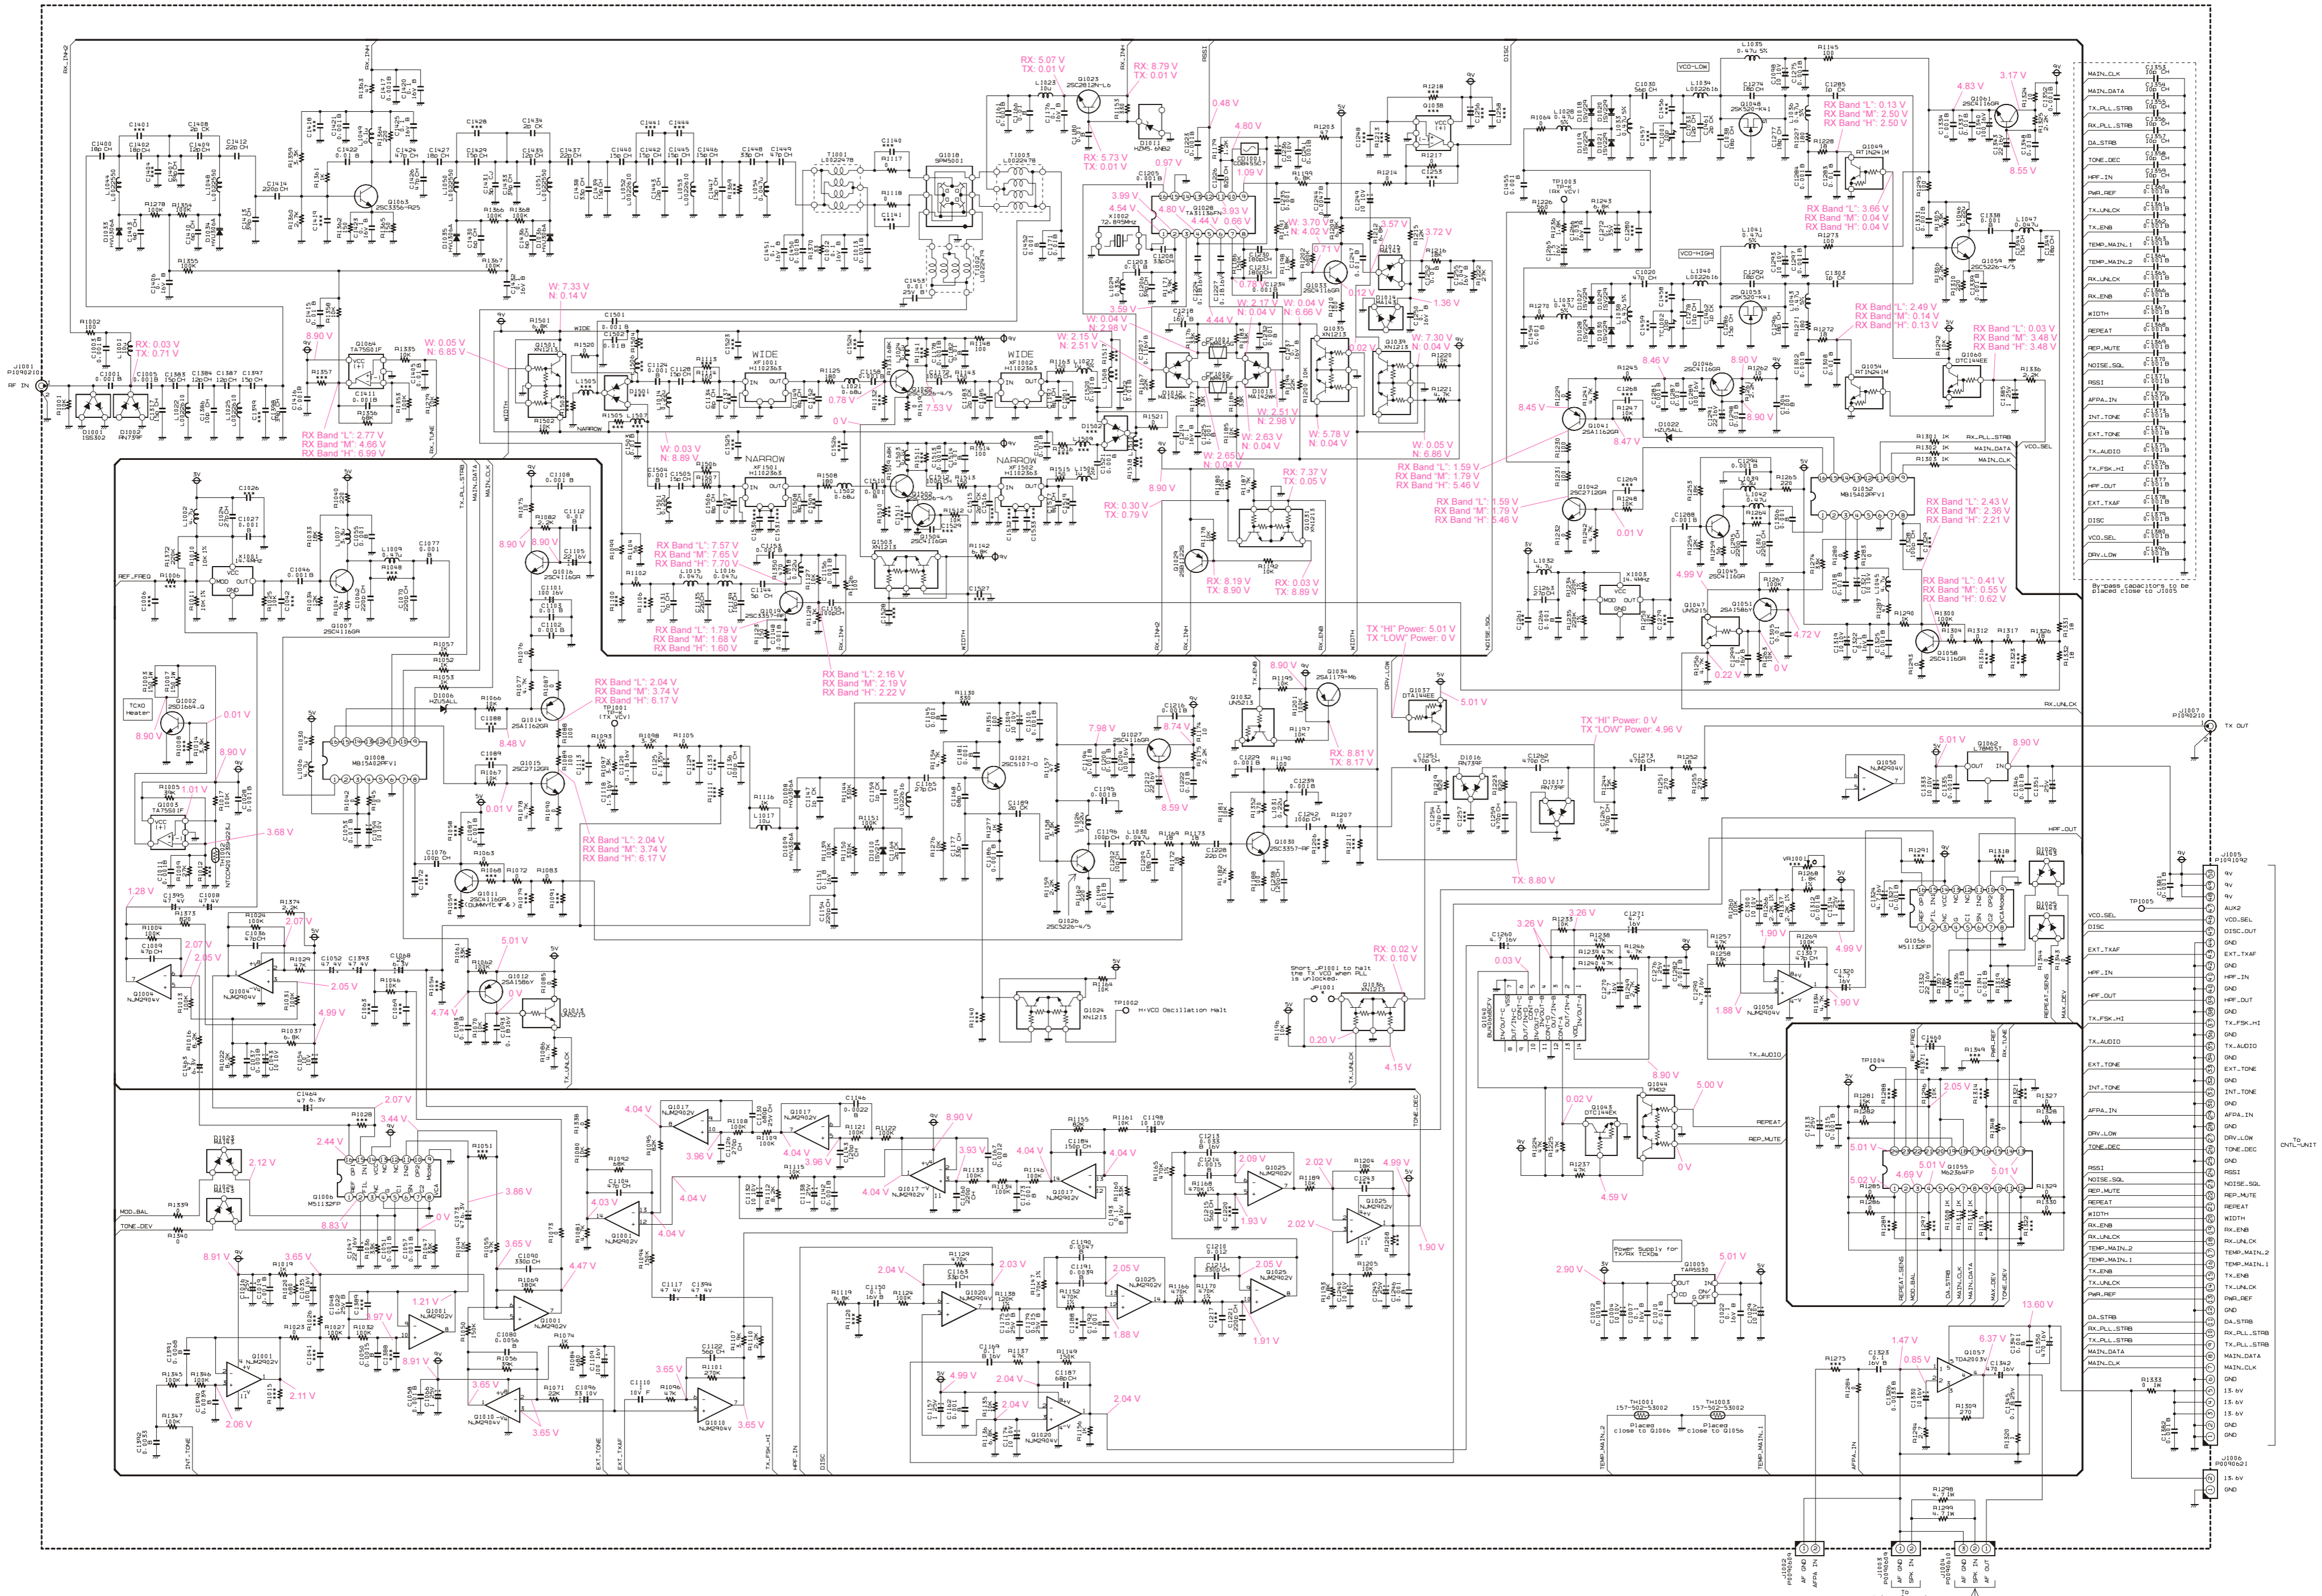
RX: 5.07 V
TX: 0.01 V

RX: 8.79 V
TX: 0.01 V

0.48 V

4.80 V

RX: 5.73 V
TX: 0.01 V

0.97 V

1.09 V

3.99 V
4.54 V

4.80 V

4.44 V 0.66 V
3.93 V

W: 3.70 V
N: 4.02 V

3.57 V

3.72 V

0.71 V

0.12 V

1.36 V

W: 2.17 V
N: 0.04 V

W: 0.04 V
N: 6.66 V

3.59 V

4.44 V

W: 7.33 V
N: 0.14 V

W: 0.05 V
N: 6.85 V

8.90 V

RX: 0.03 V
TX: 0.71 V

RX Band "L": 2.77 V
RX Band "M": 4.66 V
RX Band "H": 6.99 V

W: 0.04 V
N: 2.98 V

W: 2.15 V
N: 2.51 V

0.78 V

7.53 V

0 V

W: 2.51 V
N: 2.98 V

W: 2.63 V
N: 0.04 V

W: 2.65 V
N: 0.04 V

W: 5.78 V
N: 0.04 V

W: 7.30 V
N: 0.04 V

0.02 V

W: 0.05 V
N: 6.86 V

W: 0.03 V
N: 8.89 V

RX: 7.37 V
TX: 0.05 V

8.90 V

RX: 0.30 V
TX: 0.79 V

8.90 V

8.90 V

RX Band "L": 7.57 V
RX Band "M": 7.65 V
RX Band "H": 7.70 V

RX Band "L": 1.79 V
RX Band "M": 1.68 V
RX Band "H": 1.60 V

RX: 8.19 V
TX: 8.90 V

RX: 0.03 V
TX: 8.89 V

TX "HI" Power: 5.01 V
TX "LOW" Power: 0 V

RX Band "L": 2.16 V
RX Band "M": 2.19 V
RX Band "H": 2.22 V

RX Band "L": 2.04 V
RX Band "M": 3.74 V
RX Band "H": 6.17 V

0.01 V

8.90 V

8.90 V

8.48 V

7.98 V

8.74 V

8.59 V

RX: 8.81 V
TX: 8.17 V

8.90 V

5.01 V

0.01 V

1.01 V

3.68 V

RX Band "L": 2.04 V
RX Band "M": 3.74 V
RX Band "H": 6.17 V

1.28 V

2.07 V

2.07 V

2.05 V

2.05 V

4.99 V

5.01 V

4.74 V

0 V

TX: 8.80 V

4.83 V

3.17 V

8.55 V

RX Band "L": 0.13 V
RX Band "M": 2.50 V
RX Band "H": 2.50 V

RX Band "L": 3.66 V
RX Band "M": 0.04 V
RX Band "H": 0.04 V

RX Band "L": 2.49 V
RX Band "M": 0.14 V
RX Band "H": 0.13 V

RX Band "L": 0.03 V
RX Band "M": 3.48 V
RX Band "H": 3.48 V

8.46 V

8.90 V

8.90 V

8.45 V

8.47 V

RX Band "L": 1.59 V
RX Band "M": 1.79 V
RX Band "H": 5.46 V

RX Band "L": 1.59 V
RX Band "M": 1.79 V
RX Band "H": 5.46 V

RX Band "L": 2.43 V
RX Band "M": 2.36 V
RX Band "H": 2.21 V

0.01 V

4.99 V

RX Band "L": 0.41 V
RX Band "M": 0.55 V
RX Band "H": 0.62 V

4.72 V

0.22 V

0 V

TX "HI" Power: 0 V
TX "LOW" Power: 4.96 V

5.01 V

8.90 V

3.26 V

3.26 V

0.03 V

1.90 V

4.99 V

1.88 V

1.90 V

RX: 0.02 V
TX: 0.10 V

0.20 V

4.15 V

8.90 V

5.00 V

0.02 V

0 V

4.59 V

2.05 V

5.01 V

4.69 V

5.01 V

5.01 V

5.02 V

2.07 V

3.44 V

2.44 V

2.12 V

3.86 V

0 V

8.83 V

4.04 V

3.96 V

4.04 V

4.03 V

4.04 V

3.96 V

8.90 V

3.93 V

4.04 V

4.04 V

4.04 V

2.09 V

2.02 V

4.99 V

1.93 V

2.02 V

1.90 V

8.91 V

3.65 V

8.97 V

1.21 V

8.91 V

2.11 V

2.06 V

3.65 V

4.47 V

3.65 V

3.65 V

3.65 V

2.04 V

2.03 V

2.05 V

2.05 V

1.88 V

1.91 V

2.90 V

5.01 V

4.99 V

2.04 V

2.04 V

2.04 V

13.60 V

1.47 V

0.85 V

6.37 V

WIDE
XF1001
NARROW
XF1501
WIDE
XF1002
NARROW
XF1502

VCO-LOW
VCO-HIGH

RF IN
J1001
TX OUT
J1007
J1005
J1006

TCXO Heater

Short JP1001 to halt the TX VCO when PLL is unlocked.

H:VCO Oscillation Halt

Power Supply for TX/RX TCXOs

Placed close to Q1006
Placed close to Q1056

By-pass capacitors to be placed close to J1005

MAIN_CLK
MAIN_DATA
TX_PLL_STRB
RX_PLL_STRB
DA_STRB
TONE_DEC
HPF_IN
PWR_REF
TX_UNLCK
TX_ENB
TEMP_MAIN_1
TEMP_MAIN_2
RX_UNLCK
RX_ENB
WIDTH
REPEAT
REP_MUTE
NOISE_SQL
RSSI
AFPA_IN
INT_TONE
EXT_TONE
TX_AUDIO
TX_FSK_HI
HPF_OUT
EXT_TXAF
DISC
VCO_SEL
DRV_LOW

9V
9V
9V
AUX2
VCO_SEL
DISC_OUT
GND
EXT_TXAF
GND
HPF_IN
GND
HPF_OUT
GND
TX_FSK_HI
GND
TX_AUDIO
GND
EXT_TONE
GND
INT_TONE
GND
AFPA_IN
GND
DRV_LOW
TONE_DEC
GND
RSSI
NOISE_SQL
REP_MUTE
REPEAT
WIDTH
RX_ENB
RX_UNLCK
TEMP_MAIN_2
TEMP_MAIN_1
TX_ENB
TX_UNLCK
PWR_REF
GND
DA_STRB
RX_PLL_STRB
TX_PLL_STRB
MAIN_DATA
MAIN_CLK
GND
13.6V
13.6V
13.6V
GND
GND
13.6V
GND

To CNTL-UNIT

AF GND
AFPA IN
AF GND
SPK IN
AF OUT

MOD_BAL
TONE_DEV
INT_TONE
EXT_TONE
EXT_TXAF
TX_FSK_HI
HPF_IN
DISC
REF_FREQ
REPEAT
REP_MUTE
TX_AUDIO
TX_UNLCK
TONE_DEC
RX_UNLCK
VCO_SEL
HPF_OUT
TEMP_MAIN_2
TEMP_MAIN_1
AFPA_IN